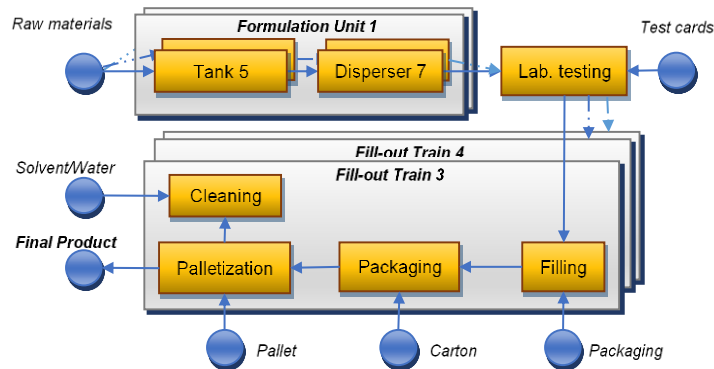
Raw materials

Formulation Unit 1

Tank 5

Disperser 7

Test cards

Lab. testing

Fill-out Train 4

Fill-out Train 3

Solvent/Water

Cleaning

Final Product

Palletization

Packaging

Filling

Pallet

Carton

Packaging